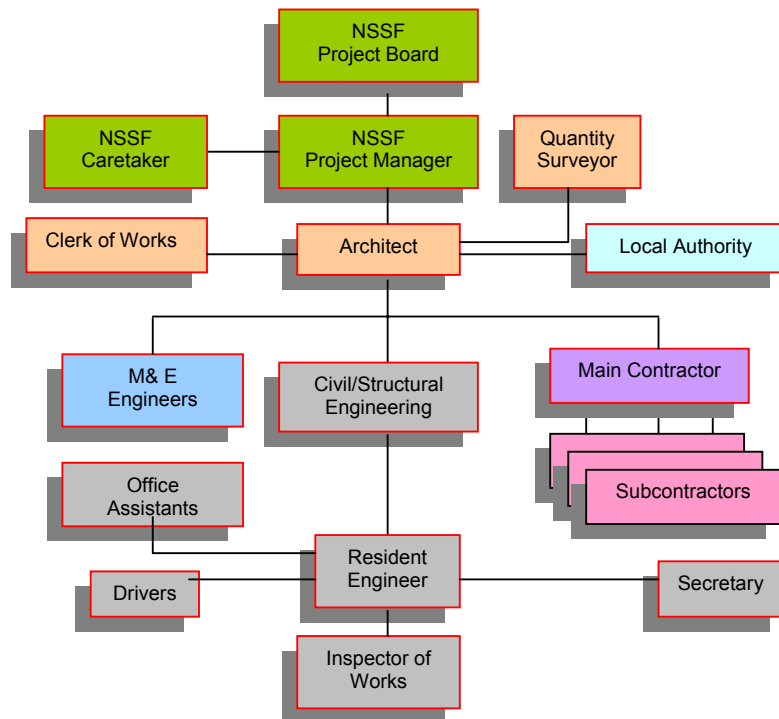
NSSF
Project Board

NSSF
Caretaker

NSSF
Project Manager

Quantity
Surveyor

Clerk of Works

Architect

Local Authority

M& E
Engineers

Civil/Structural
Engineering

Main Contractor

Subcontractors

Office
Assistants

Resident
Engineer

Drivers

Secretary

Inspector of
Works